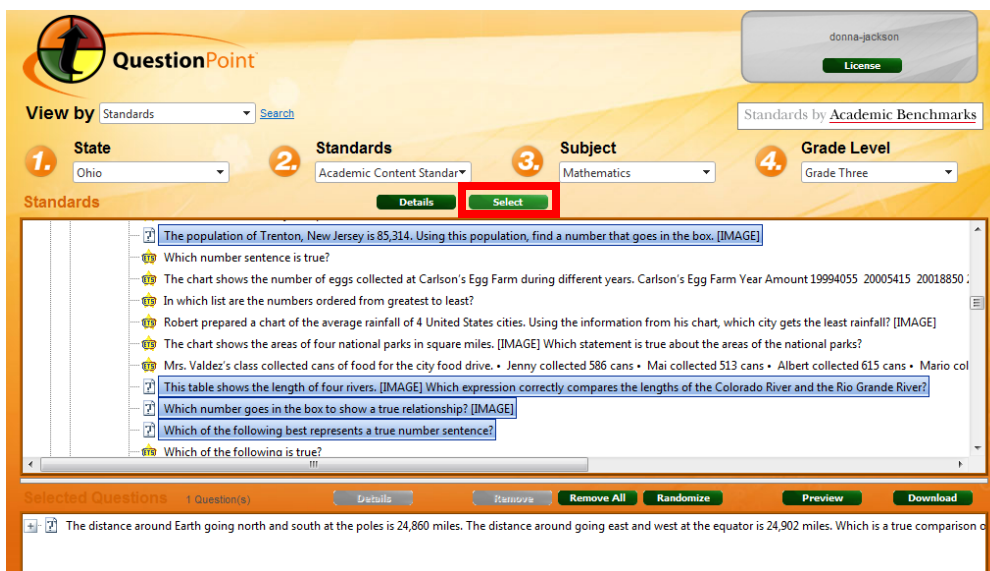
QuestionPoint

donna-jackson
License

View by Standards Search

Standards by Academic Benchmarks

1. State Ohio
2. Standards Academic Content Standar
3. Subject Mathematics
4. Grade Level Grade Three

Standards
Details Select

The population of Trenton, New Jersey is 85,314. Using this population, find a number that goes in the box. [IMAGE]
Which number sentence is true?
The chart shows the number of eggs collected at Carlson's Egg Farm during different years. Carlson's Egg Farm Year Amount 19994055 20005415 20018850 2
In which list are the numbers ordered from greatest to least?
Robert prepared a chart of the average rainfall of 4 United States cities. Using the information from his chart, which city gets the least rainfall? [IMAGE]
The chart shows the areas of four national parks in square miles. [IMAGE] Which statement is true about the areas of the national parks?
Mrs. Valdez's class collected cans of food for the city food drive. • Jenny collected 586 cans • Mai collected 513 cans • Albert collected 615 cans • Mario col
This table shows the length of four rivers. [IMAGE] Which expression correctly compares the lengths of the Colorado River and the Rio Grande River?
Which number goes in the box to show a true relationship? [IMAGE]
Which of the following best represents a true number sentence?
Which of the following is true?

Selected Questions 1 Question(s) Details Remove Remove All Randomize Preview Download

The distance around Earth going north and south at the poles is 24,860 miles. The distance around going east and west at the equator is 24,902 miles. Which is a true comparison o